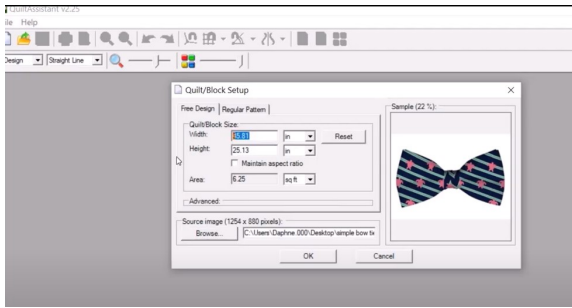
QuiltAssistant v2.25
ile Help
Design Straight Line
Quilt/Block Setup
Free Design Regular Pattern
Quilt/Block Size
Width: 35.81 in Reset
Height: 25.13 in
Maintain aspect ratio
Area: 6.25 sq ft
Advanced
Source image (1254 x 880 pixels)
Browse... C:\Users\Daphne.000\Desktop\simple bow ti
Sample (22 %):
OK Cancel